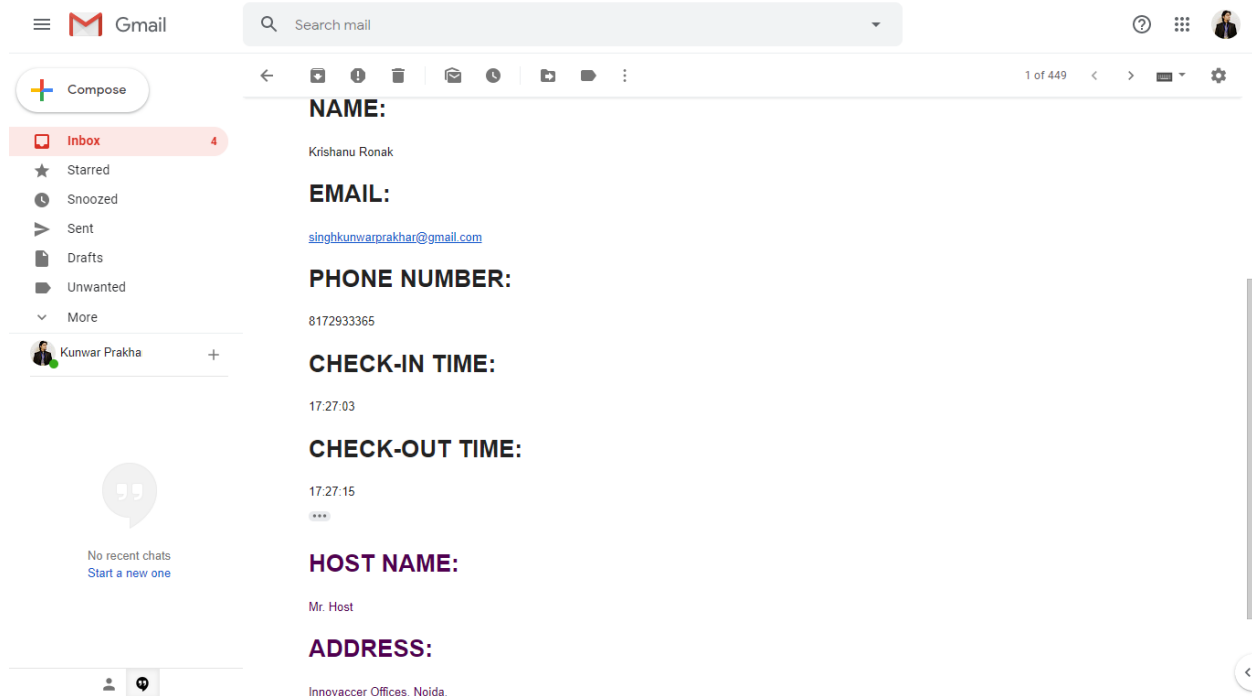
Gmail

Search mail

Compose

Inbox 4

Starred

Snoozed

Sent

Drafts

Unwanted

More

Kunwar Prakha

No recent chats
Start a new one

1 of 449

NAME:

Krishanu Ronak

EMAIL:

singhkunwarprakhar@gmail.com

PHONE NUMBER:

8172933365

CHECK-IN TIME:

17:27:03

CHECK-OUT TIME:

17:27:15

HOST NAME:

Mr. Host

ADDRESS:

Innovaccer Offices, Noida.